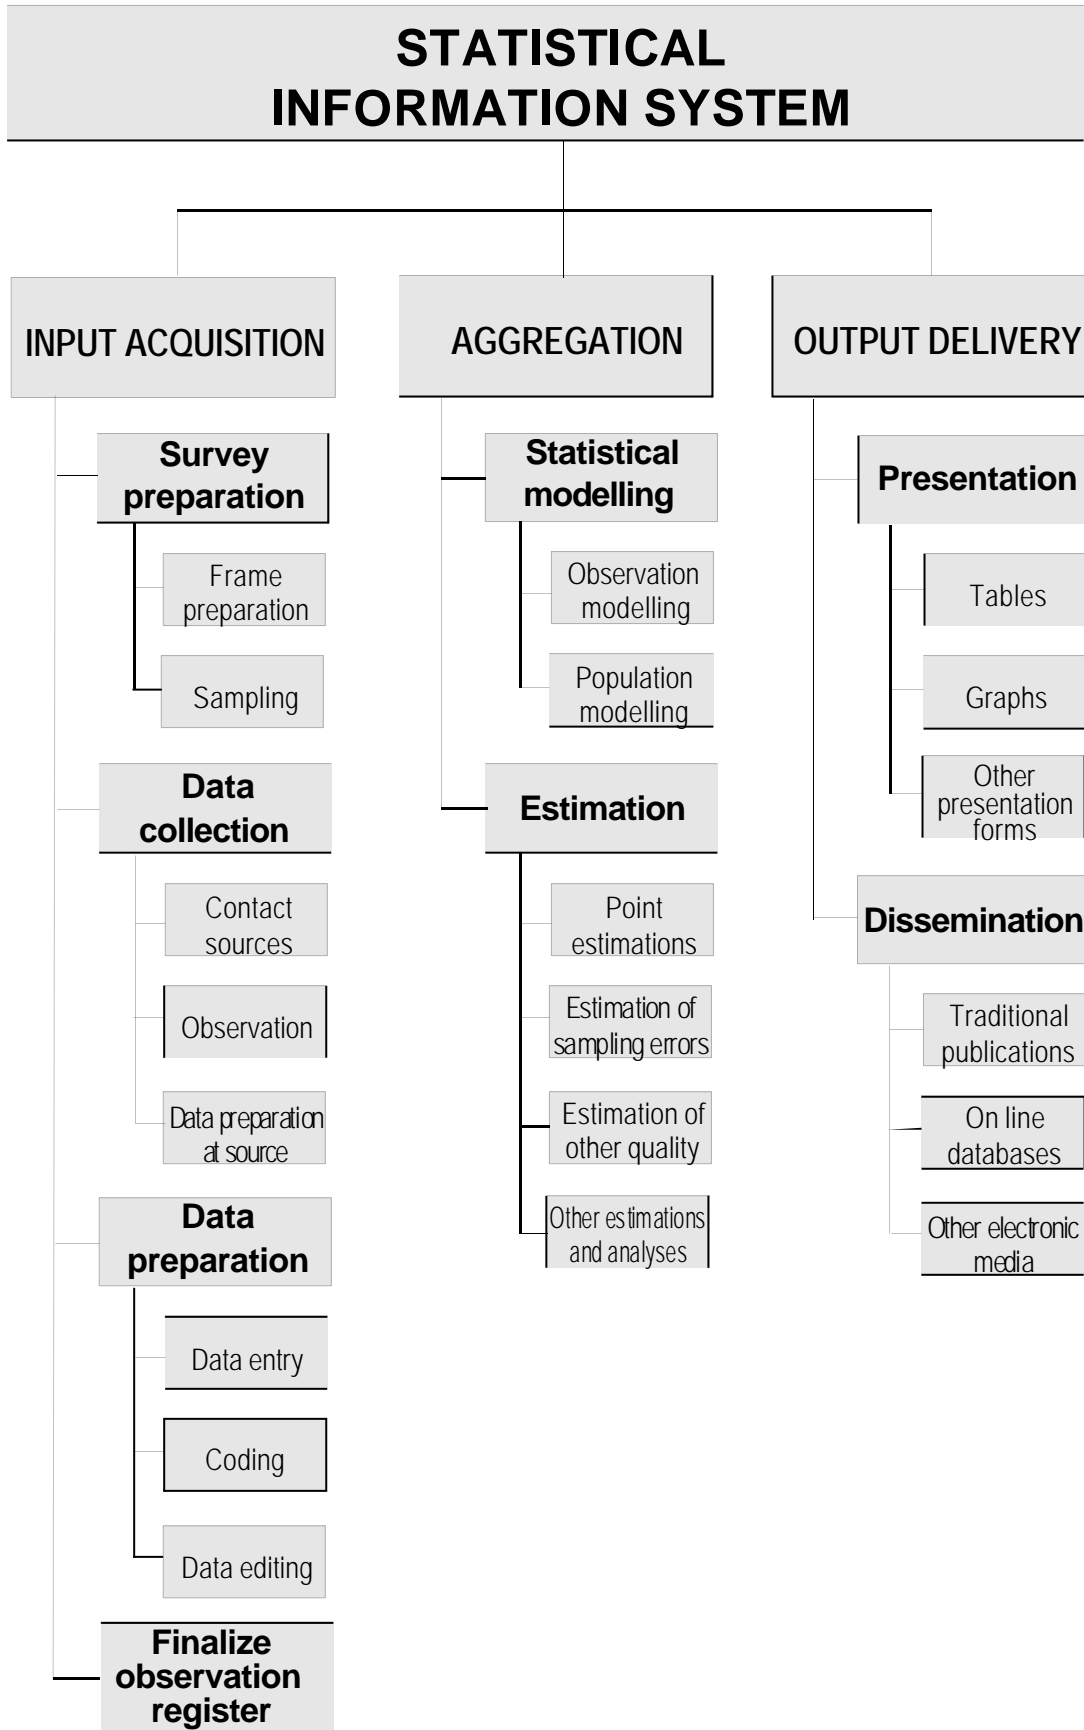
STATISTICAL INFORMATION SYSTEM

INPUT ACQUISITION

Survey preparation

Frame preparation

Sampling

Data collection

Contact sources

Observation

Data preparation at source

Data preparation

Data entry

Coding

Data editing

Finalize observation register

AGGREGATION

Statistical modelling

Observation modelling

Population modelling

Estimation

Point estimations

Estimation of sampling errors

Estimation of other quality

Other estimations and analyses

OUTPUT DELIVERY

Presentation

Tables

Graphs

Other presentation forms

Dissemination

Traditional publications

On line databases

Other electronic media